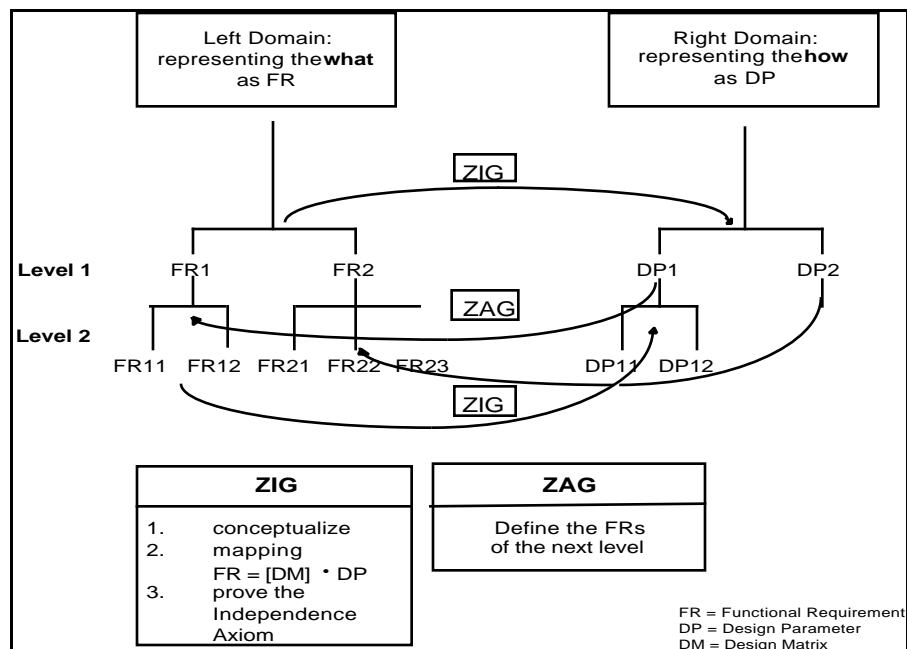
Left Domain: representing the**what** as FR

Right Domain: representing the**how** as DP

ZIG

Level 1 FR1 FR2 DP1 DP2

ZAG

Level 2

FR11 FR12 FR21 FR22 FR23 DP11 DP12

ZIG

| ZIG |
|---|
| 1. conceptualize<br>2. mapping<br>FR = [DM] • DP<br>3. prove the Independence Axiom |

| ZAG |
|---|
| Define the FRs of the next level |

FR = Functional Requirement
DP = Design Parameter
DM = Design Matrix